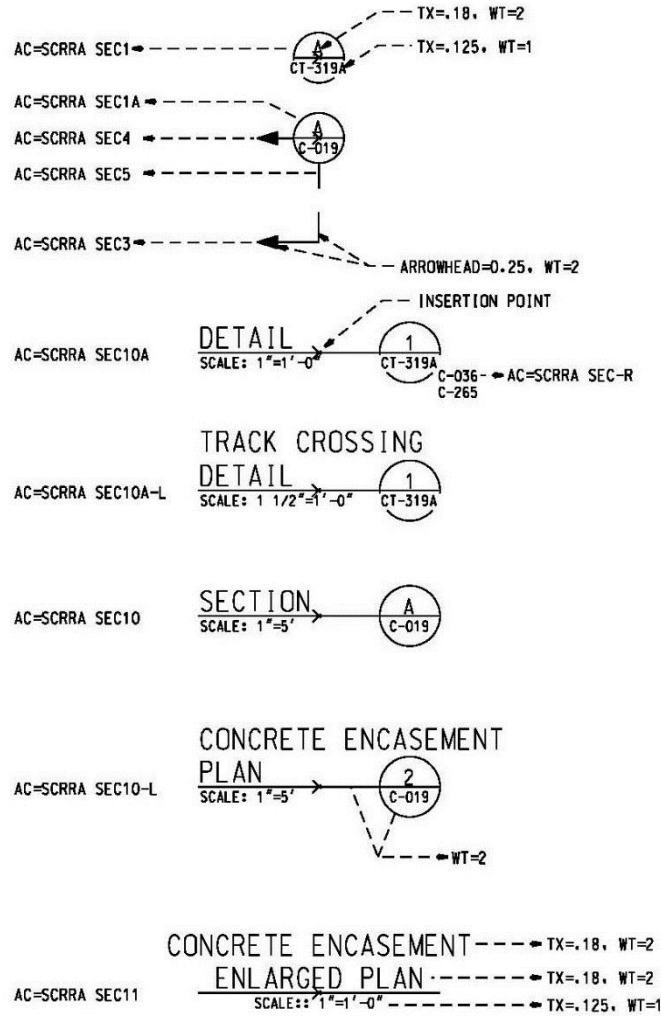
TX=.18, WT=2

AC=SCRRA SEC1

A

CT-319A

TX=.125, WT=1

AC=SCRRA SEC1A

AC=SCRRA SEC4

A

C-019

AC=SCRRA SEC5

AC=SCRRA SEC3

ARROWHEAD=0.25, WT=2

INSERTION POINT

AC=SCRRA SEC10A

DETAIL

SCALE: 1"=1'-0"

1

CT-319A

C-036 - AC=SCRRA SEC-R

C-265

TRACK CROSSING

DETAIL

AC=SCRRA SEC10A-L

SCALE: 1 1/2"=1'-0"

1

CT-319A

AC=SCRRA SEC10

SECTION

SCALE: 1"=5'

A

C-019

CONCRETE ENCASEMENT

PLAN

AC=SCRRA SEC10-L

SCALE: 1"=5'

2

C-019

WT=2

CONCRETE ENCASEMENT - TX=.18, WT=2

ENLARGED PLAN - TX=.18, WT=2

AC=SCRRA SEC11

SCALE:: 1"=1'-0" - TX=.125, WT=1